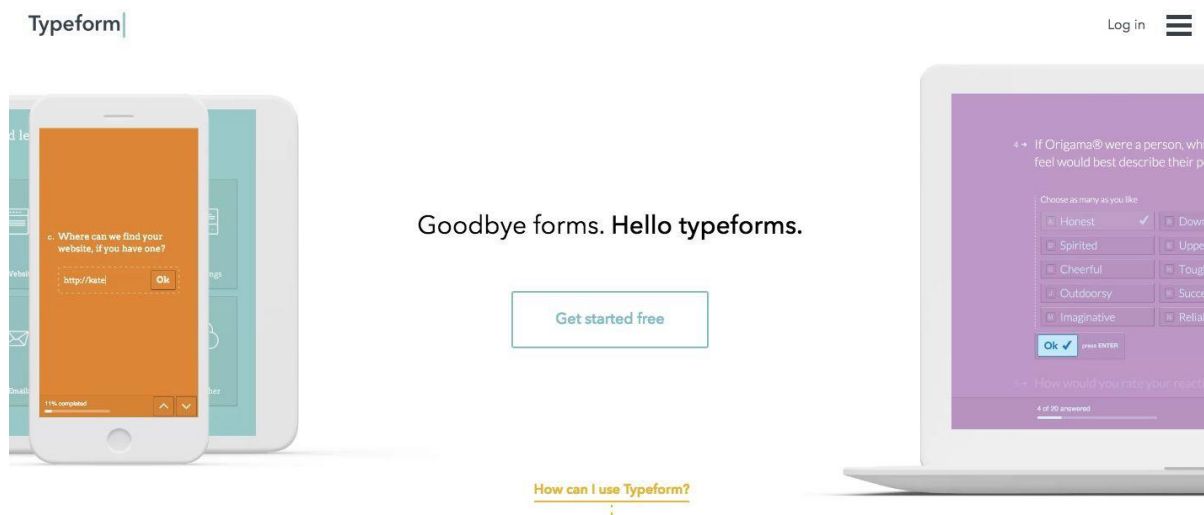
Typeform

Log in

d le

Websi

Email

ngs

her

c. Where can we find your website, if you have one?

http://kate

Ok

11% completed

Goodbye forms. **Hello typeforms.**

Get started free

4→ If Origama® were a person, wh feel would best describe their p

Choose as many as you like

A Honest ✓

B Spirited

C Cheerful

D Outdoorsy

E Imaginative

F Dow

G Uppe

H Toug

I Succ

J Relia

Ok ✓ press ENTER

5→ How would you rate your reacti

4 of 20 answered

How can I use Typeform?